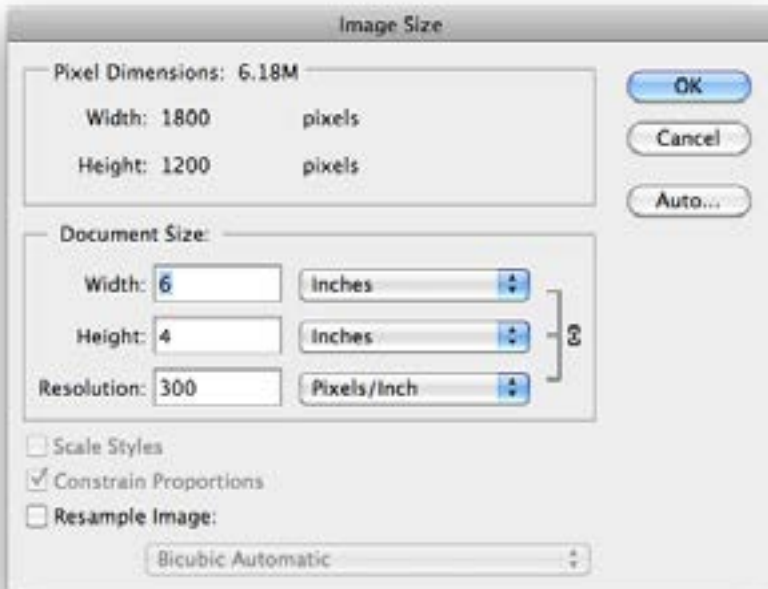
Image Size

Pixel Dimensions: 6.18M

Width: 1800 pixels

Height: 1200 pixels

OK

Cancel

Auto...

Document Size:

Width: 6 Inches

Height: 4 Inches

Resolution: 300 Pixels/Inch

Scale Styles

Constrain Proportions

Resample Image:

Bicubic Automatic